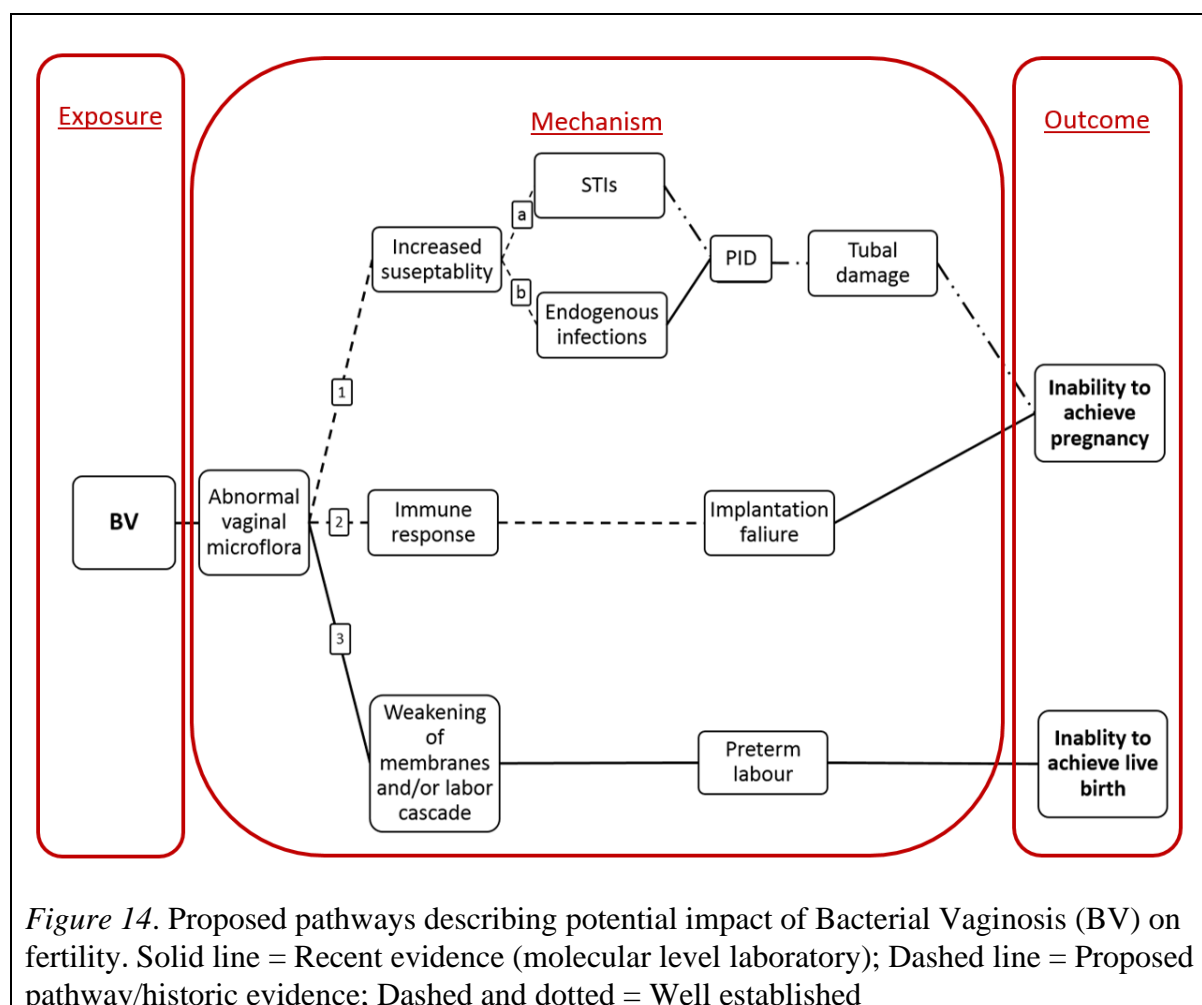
Exposure

Mechanism

Outcome

STIs

a

Increased suseptablity

PID

Tubal damage

b

Endogenous infections

1

Inability to achieve pregnancy

BV

Abnormal vaginal microflora

2

Immune response

Implantation faliure

3

Weakening of membranes and/or labor cascade

Preterm labour

Inablity to achieve live birth

*Figure 14*. Proposed pathways describing potential impact of Bacterial Vaginosis (BV) on fertility. Solid line = Recent evidence (molecular level laboratory); Dashed line = Proposed pathway/historic evidence; Dashed and dotted = Well established